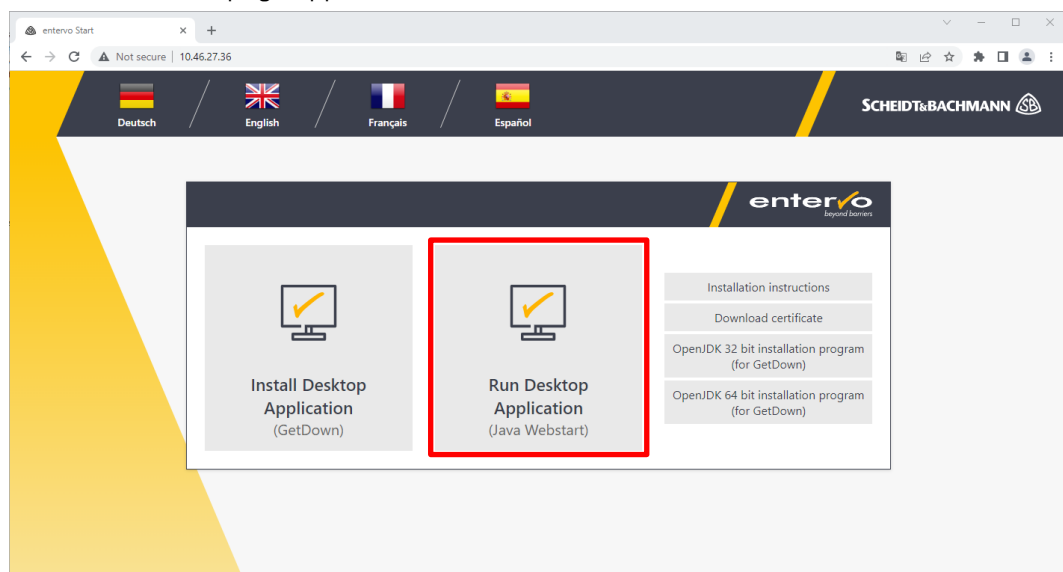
entervo Start
Not secure | 10.46.27.36

Deutsch
English
Français
Español

SCHEIDT&BACHMANN

entervo
beyond barriers

Install Desktop Application
(GetDown)

Run Desktop Application
(Java Webstart)

Installation instructions
Download certificate
OpenJDK 32 bit installation program (for GetDown)
OpenJDK 64 bit installation program (for GetDown)